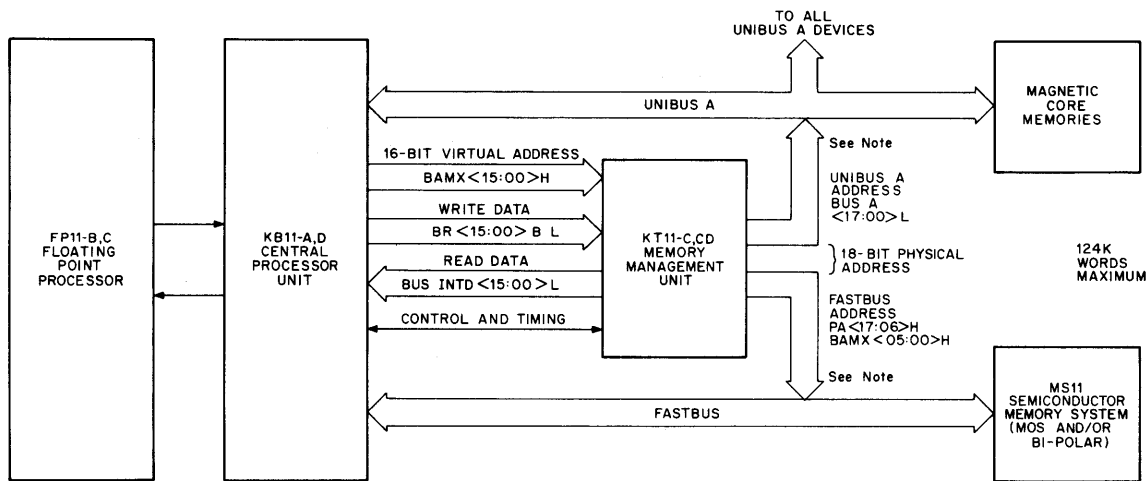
TO ALL UNIBUS A DEVICES

FP11-B,C FLOATING POINT PROCESSOR

KB11-A,D CENTRAL PROCESSOR UNIT

UNIBUS A

MAGNETIC CORE MEMORIES

See Note

16-BIT VIRTUAL ADDRESS

BAMX<15:00>H

WRITE DATA

BR<15:00> B L

KT11-C,CD MEMORY MANAGEMENT UNIT

READ DATA

BUS INTD<15:00>L

CONTROL AND TIMING

UNIBUS A ADDRESS BUS A <17:00>L

18-BIT PHYSICAL ADDRESS

124K WORDS MAXIMUM

FASTBUS ADDRESS PA<17:06>H BAMX<05:00>H

See Note

FASTBUS

MS11 SEMICONDUCTOR MEMORY SYSTEM (MOS AND/OR BI-POLAR)